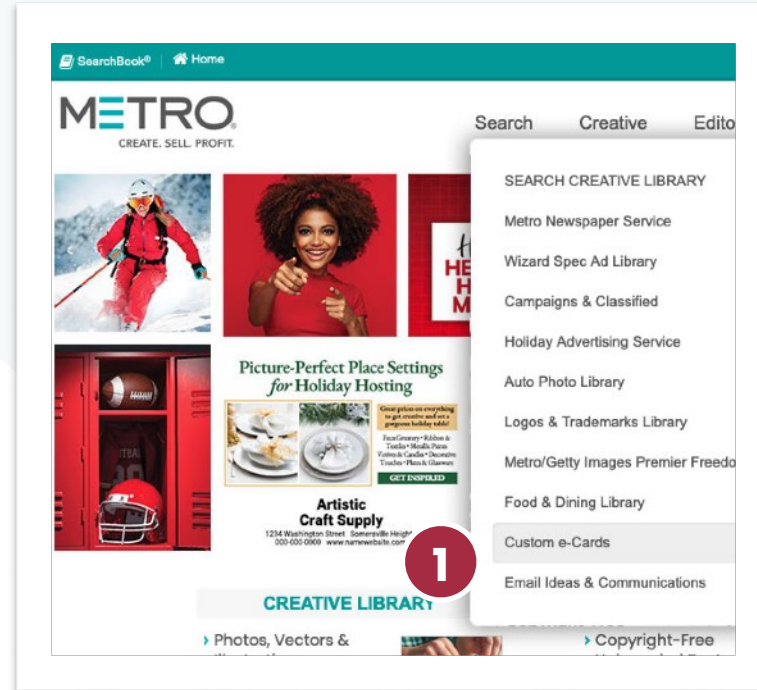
SearchBook® | Home

METRO
CREATE. SELL. PROFIT.

Search Creative Edito

SEARCH CREATIVE LIBRARY
Metro Newspaper Service
Wizard Spec Ad Library
Campaigns & Classified
Holiday Advertising Service
Auto Photo Library
Logos & Trademarks Library
Metro/Getty Images Premier Freedo
Food & Dining Library
Custom e-Cards
Email Ideas & Communications

1

Picture-Perfect Place Settings for Holiday Hosting

Great prices on everything to get creative and set a gorgeous holiday table!

Faux Greenery • Ribbon & Textiles • Metallic Paints Votives & Candles • Decorative Touches • Plates & Glassware

GET INSPIRED

Artistic Craft Supply
1234 Washington Street Somerville Height
000-000-0000 www.namewebsite.com

CREATIVE LIBRARY

› Photos, Vectors &

› Copyright-Free